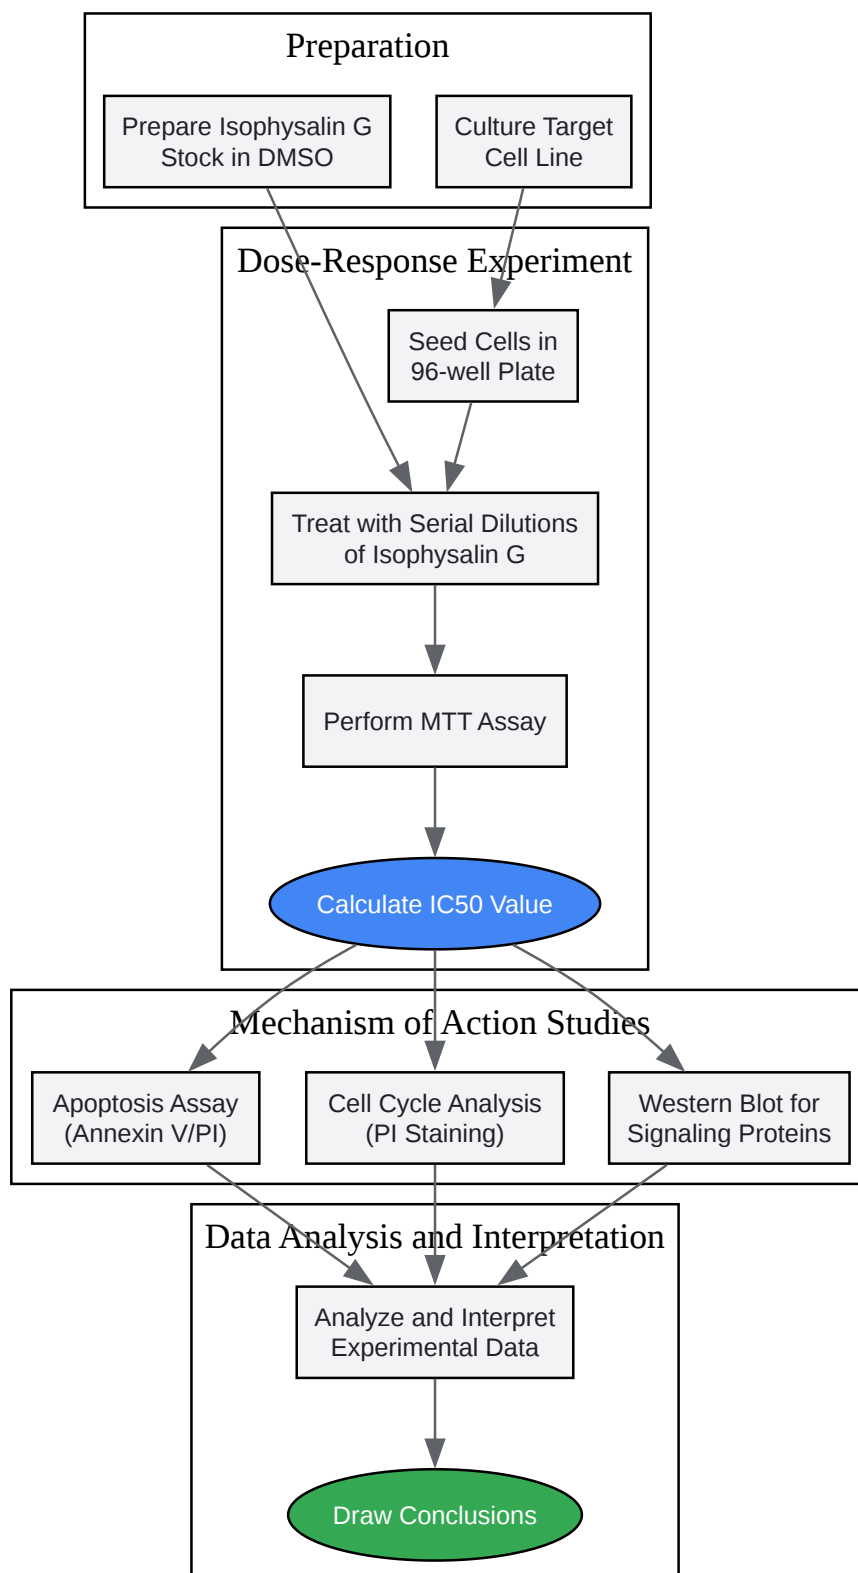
Preparation

Prepare Isophysalin G Stock in DMSO

Culture Target Cell Line

Dose-Response Experiment

Seed Cells in 96-well Plate

Treat with Serial Dilutions of Isophysalin G

Perform MTT Assay

Calculate IC50 Value

Mechanism of Action Studies

Apoptosis Assay (Annexin V/PI)

Cell Cycle Analysis (PI Staining)

Western Blot for Signaling Proteins

Data Analysis and Interpretation

Analyze and Interpret Experimental Data

Draw Conclusions